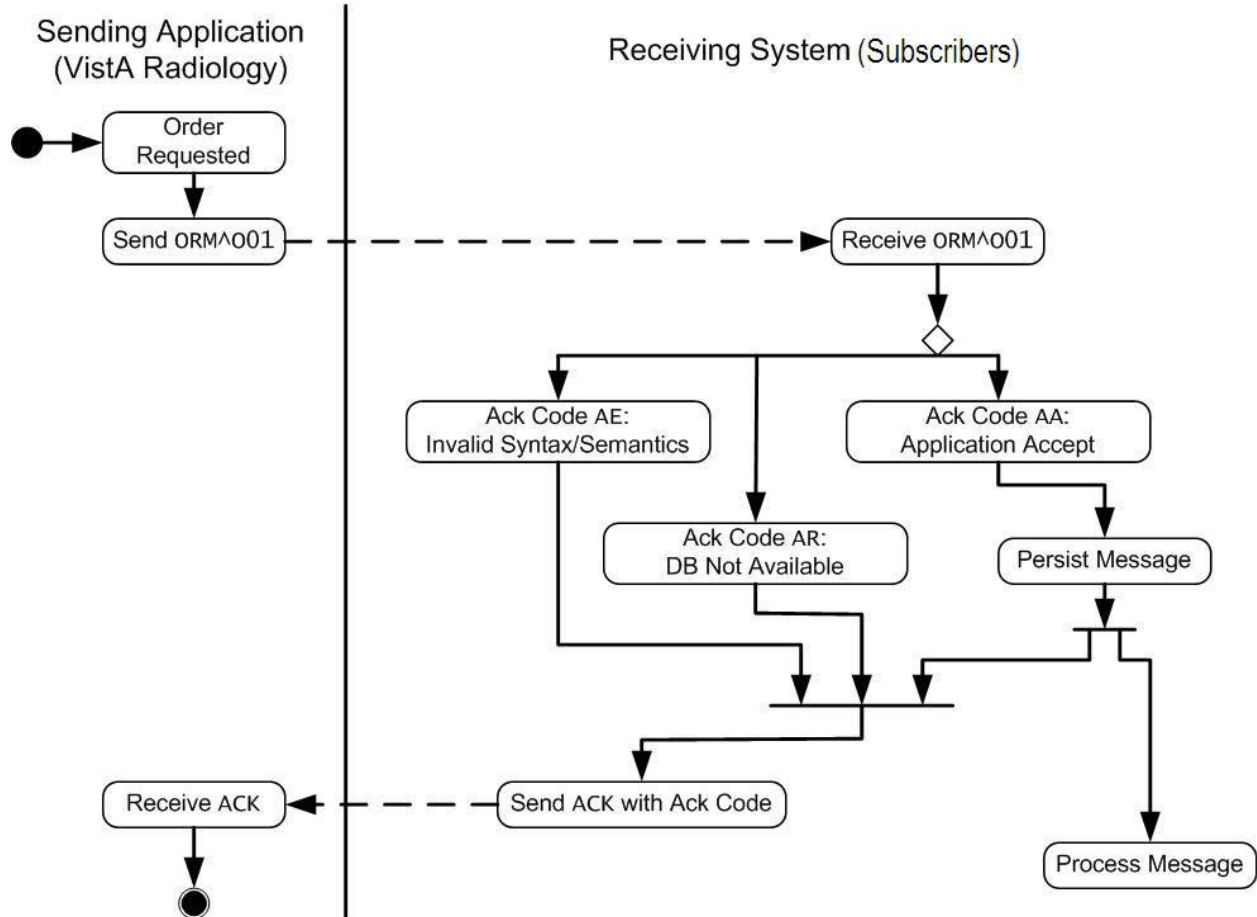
Sending Application (VistA Radiology)

Receiving System (Subscribers)

Order Requested

Send ORM^O01

Receive ORM^O01

Ack Code AE: Invalid Syntax/Semantics

Ack Code AA: Application Accept

Ack Code AR: DB Not Available

Persist Message

Receive ACK

Send ACK with Ack Code

Process Message